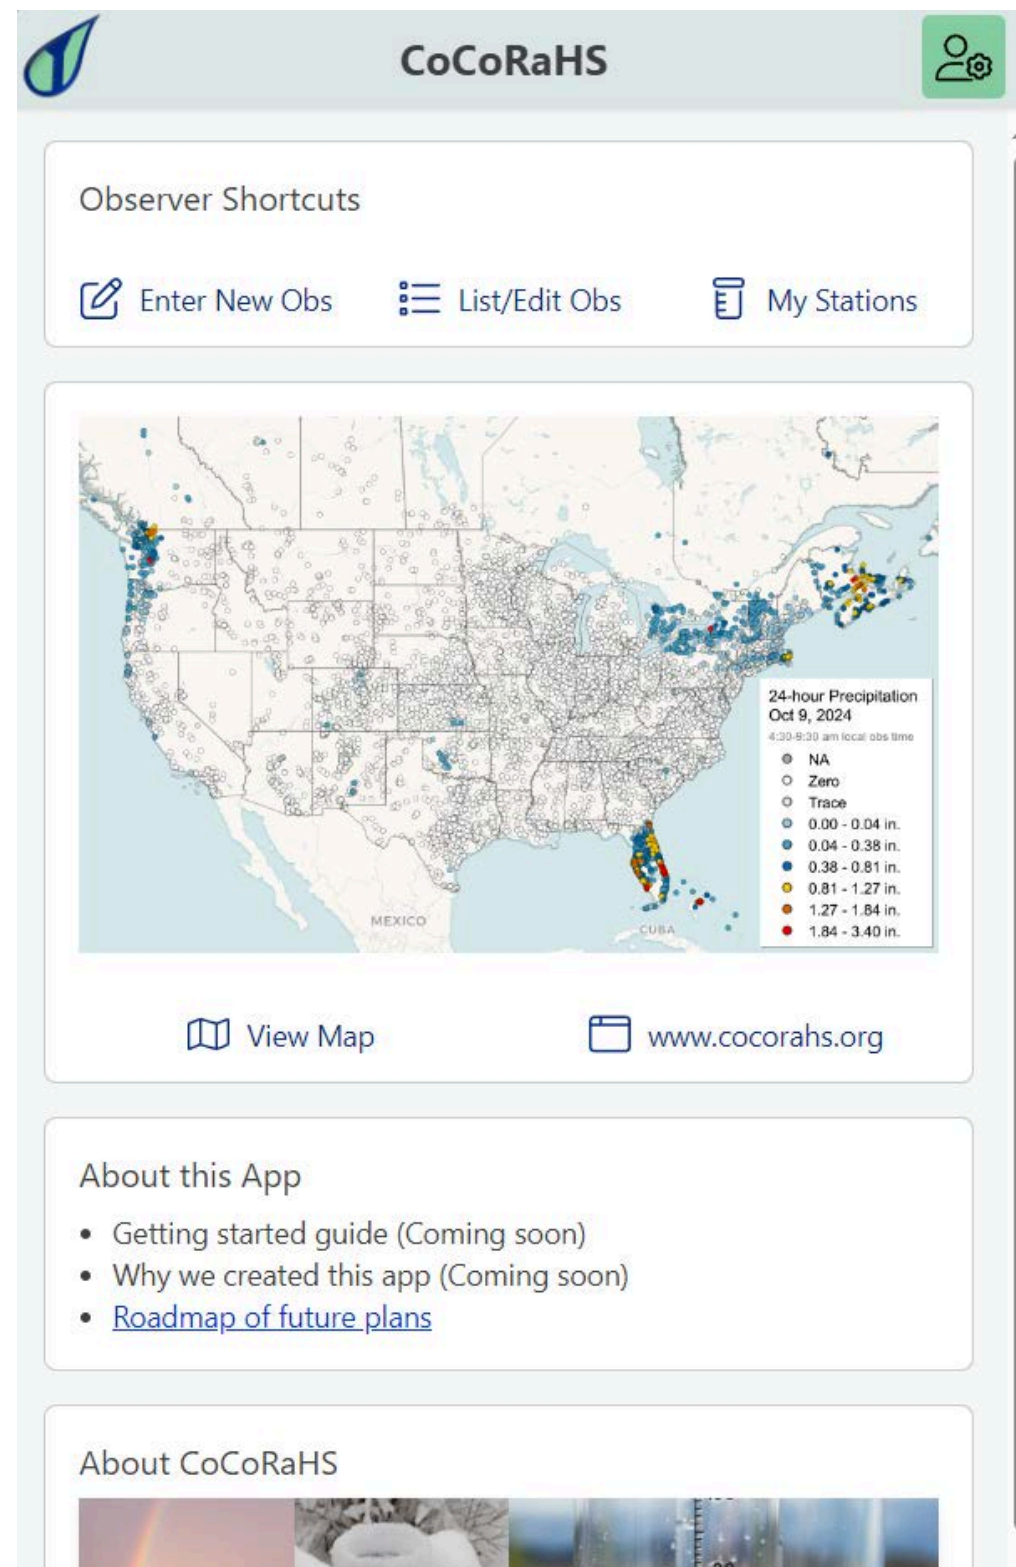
CoCoRaHS

Observer Shortcuts

Enter New Obs List/Edit Obs My Stations

24-hour Precipitation
Oct 9, 2024
4:30-9:30 am local obs time
NA
Zero
Trace
0.00 - 0.04 in.
0.04 - 0.38 in.
0.38 - 0.81 in.
0.81 - 1.27 in.
1.27 - 1.84 in.
1.84 - 3.40 in.

MEXICO
CUBA

View Map www.cocorahs.org

About this App

• Getting started guide (Coming soon)
• Why we created this app (Coming soon)
• Roadmap of future plans

About CoCoRaHS